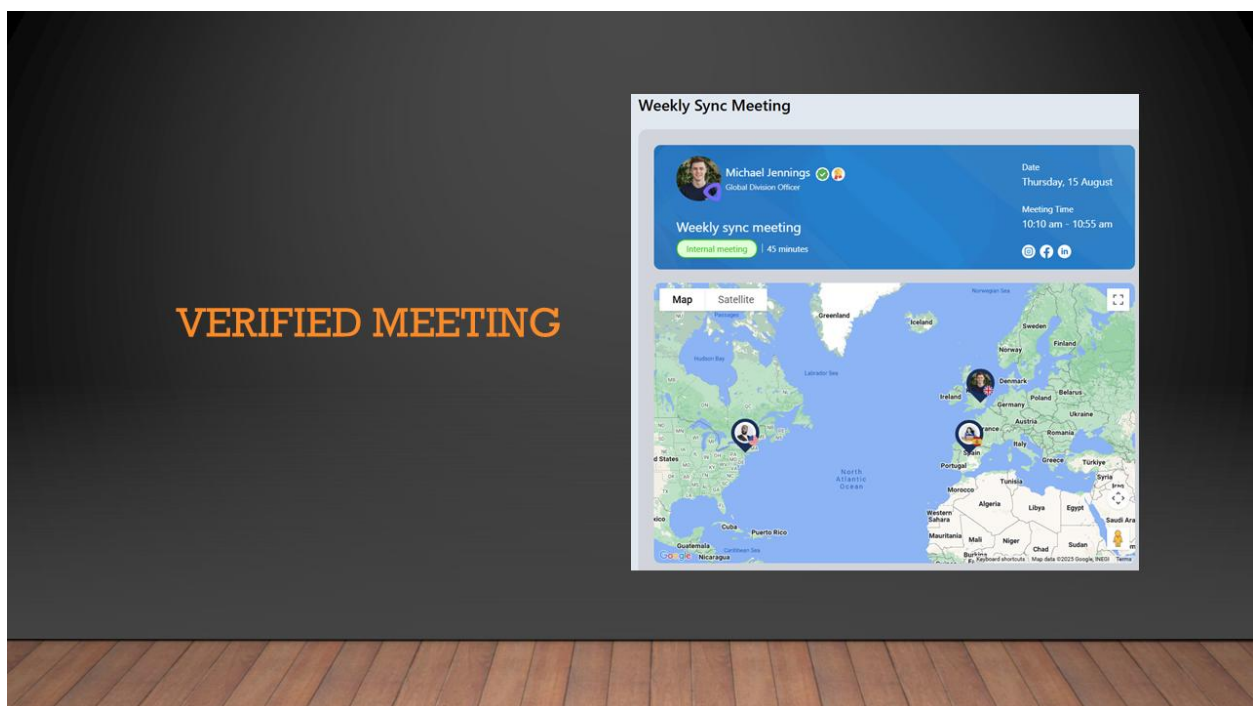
VERIFIED MEETING

Weekly Sync Meeting

Michael Jennings
Global Division Officer

Weekly sync meeting
Internal meeting | 45 minutes

Date
Thursday, 15 August

Meeting Time
10:10 am - 10:55 am

Map Satellite

Norwegian Sea
Greenland
Iceland
Sweden
Finland
Norway
Hudson Bay
Labrador Sea
Denmark
Belarus
Ireland
Poland
Germany
Ukraine
Austria
France
Romania
Italy
d States
Spain
Greece
Türkiye
Portugal
North Atlantic Ocean
Tunisia
Syria
Morocco
Algeria
Libya
Egypt
Western Sahara
Saudi Ara
xico
Cuba
Puerto Rico
Mauritania
Mali
Niger
Chad
Sudan
Guatemala
Nicaragua
Caribbean Sea
Burkina
Google
Keyboard shortcuts
Map data ©2025 Google, INEGI
Terms